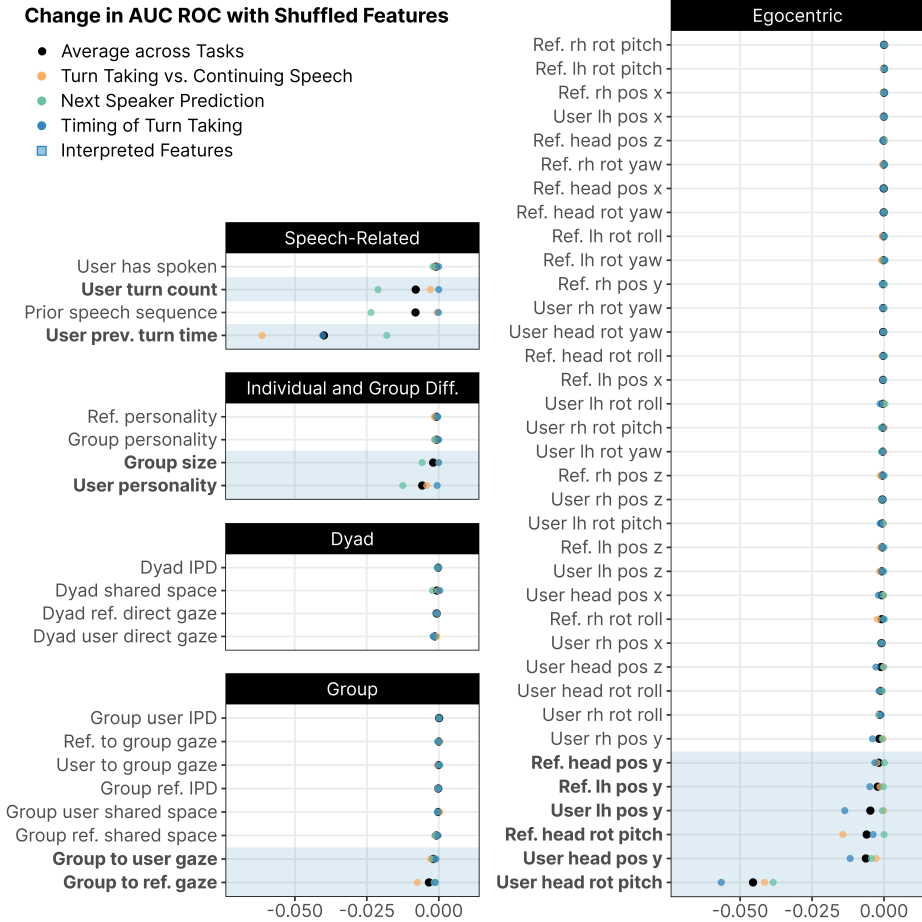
Change in AUC ROC with Shuffled Features

Average across Tasks
Turn Taking vs. Continuing Speech
Next Speaker Prediction
Timing of Turn Taking
Interpreted Features

Speech-Related

User has spoken
**User turn count**
Prior speech sequence
**User prev. turn time**

Individual and Group Diff.

Ref. personality
Group personality
**Group size**
**User personality**

Dyad

Dyad IPD
Dyad shared space
Dyad ref. direct gaze
Dyad user direct gaze

Group

Group user IPD
Ref. to group gaze
User to group gaze
Group ref. IPD
Group user shared space
Group ref. shared space
**Group to user gaze**
**Group to ref. gaze**

-0.050 -0.025 0.000

Egocentric

Ref. rh rot pitch
Ref. lh rot pitch
Ref. rh pos x
User lh pos x
Ref. head pos z
Ref. rh rot yaw
Ref. head pos x
Ref. head rot yaw
Ref. lh rot roll
Ref. lh rot yaw
Ref. rh pos y
User rh rot yaw
User head rot yaw
Ref. head rot roll
Ref. lh pos x
User lh rot roll
User rh rot pitch
User lh rot yaw
Ref. rh pos z
User rh pos z
User lh rot pitch
Ref. lh pos z
User lh pos z
User head pos x
Ref. rh rot roll
User rh pos x
User head pos z
User head rot roll
User rh rot roll
User rh pos y
**Ref. head pos y**
**Ref. lh pos y**
**User lh pos y**
**Ref. head rot pitch**
**User head pos y**
**User head rot pitch**

-0.050 -0.025 0.000